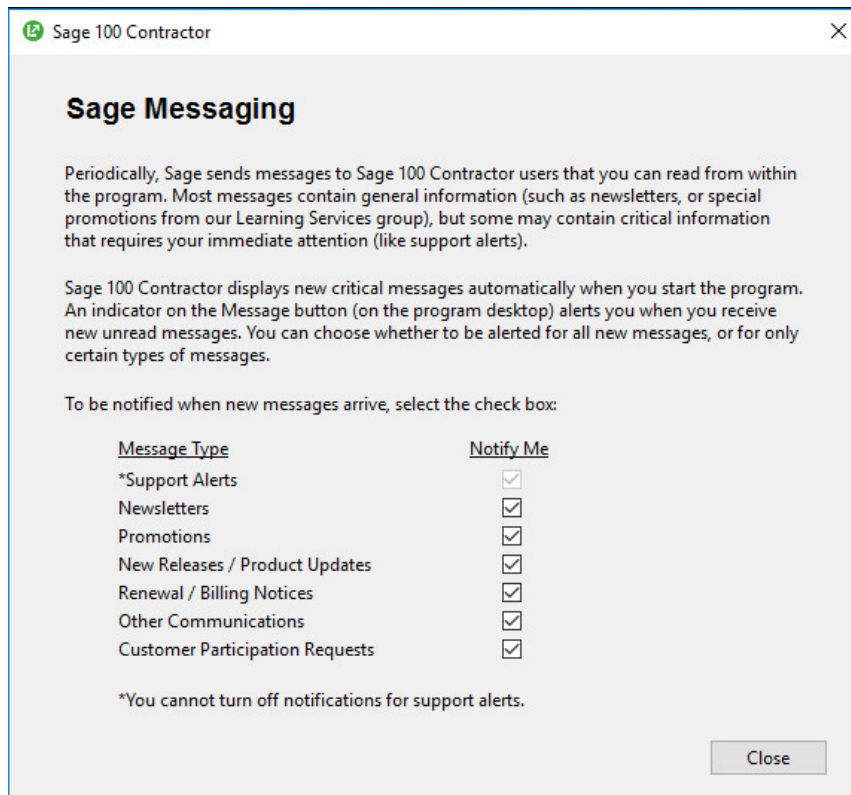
Sage 100 Contractor

Sage Messaging

Periodically, Sage sends messages to Sage 100 Contractor users that you can read from within the program. Most messages contain general information (such as newsletters, or special promotions from our Learning Services group), but some may contain critical information that requires your immediate attention (like support alerts).

Sage 100 Contractor displays new critical messages automatically when you start the program. An indicator on the Message button (on the program desktop) alerts you when you receive new unread messages. You can choose whether to be alerted for all new messages, or for only certain types of messages.

To be notified when new messages arrive, select the check box:

| Message Type | Notify Me |
|---|---|
| *Support Alerts | ☑ |
| Newsletters | ☑ |
| Promotions | ☑ |
| New Releases / Product Updates | ☑ |
| Renewal / Billing Notices | ☑ |
| Other Communications | ☑ |
| Customer Participation Requests | ☑ |

*You cannot turn off notifications for support alerts.

Close